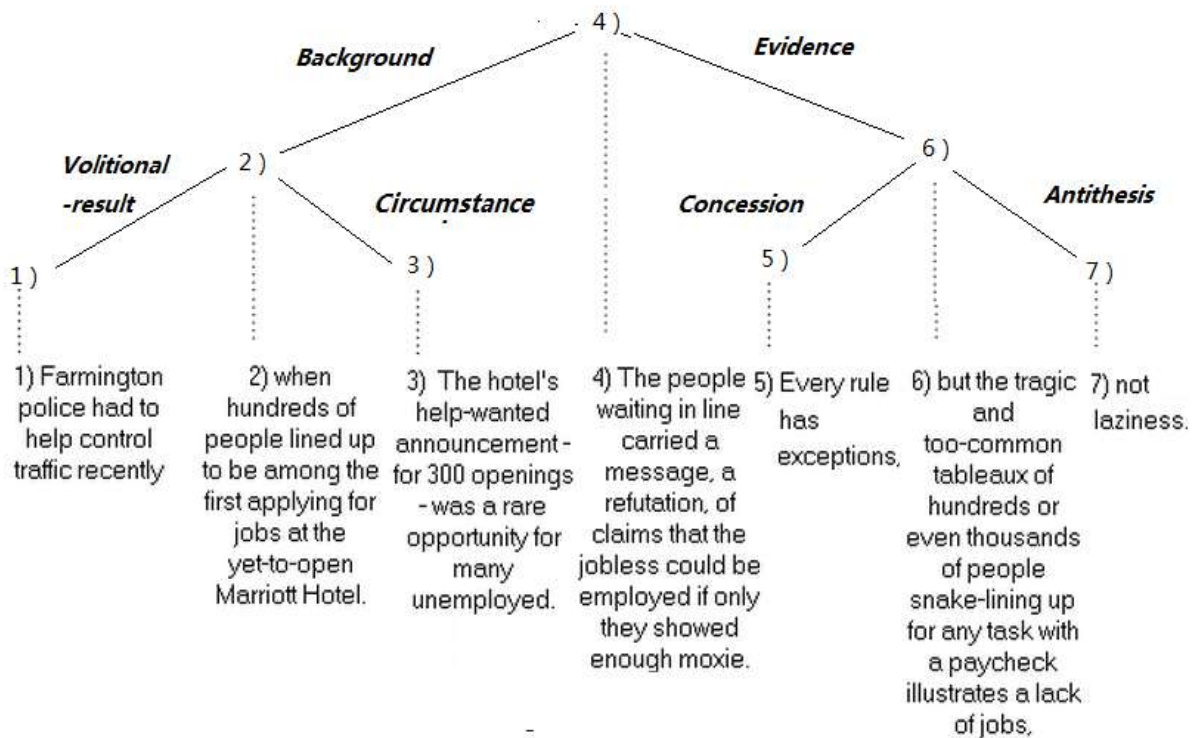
4 )

Background

Evidence

Volitional -result

2 )

Circumstance

6 )

Concession

Antithesis

1 )

3 )

5 )

7 )

1) Farmington police had to help control traffic recently

2) when hundreds of people lined up to be among the first applying for jobs at the yet-to-open Marriott Hotel.

3) The hotel's help-wanted announcement - for 300 openings - was a rare opportunity for many unemployed.

4) The people waiting in line carried a message, a refutation, of claims that the jobless could be employed if only they showed enough moxie.

5) Every rule has exceptions,

6) but the tragic and too-common tableaux of hundreds or even thousands of people snake-lining up for any task with a paycheck illustrates a lack of jobs,

7) not laziness.